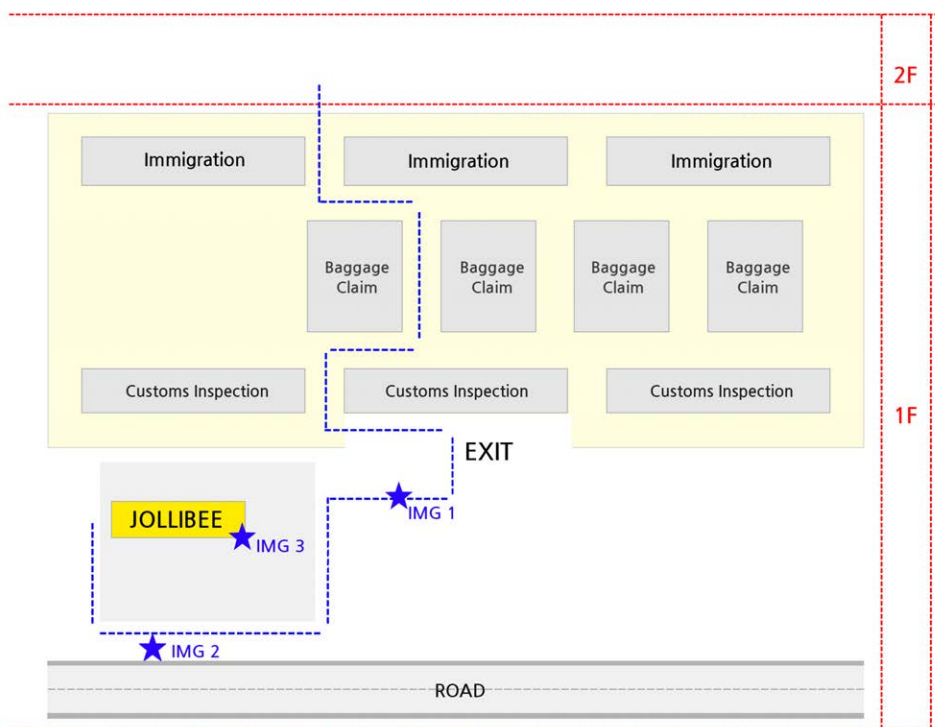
2F

Immigration

Immigration

Immigration

Baggage Claim

Baggage Claim

Baggage Claim

Baggage Claim

Customs Inspection

Customs Inspection

Customs Inspection

1F

EXIT

IMG 1

JOLLIBEE

IMG 3

IMG 2

ROAD